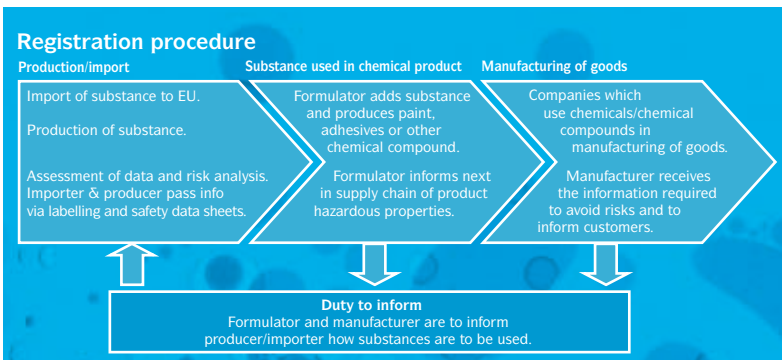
Registration procedure

Production/import

Import of substance to EU.

Production of substance.

Assessment of data and risk analysis. Importer & producer pass info via labelling and safety data sheets.

Substance used in chemical product

Formulator adds substance and produces paint, adhesives or other chemical compound.

Formulator informs next in supply chain of product hazardous properties.

Manufacturing of goods

Companies which use chemicals/chemical compounds in manufacturing of goods.

Manufacturer receives the information required to avoid risks and to inform customers.

Duty to inform
Formulator and manufacturer are to inform producer/importer how substances are to be used.